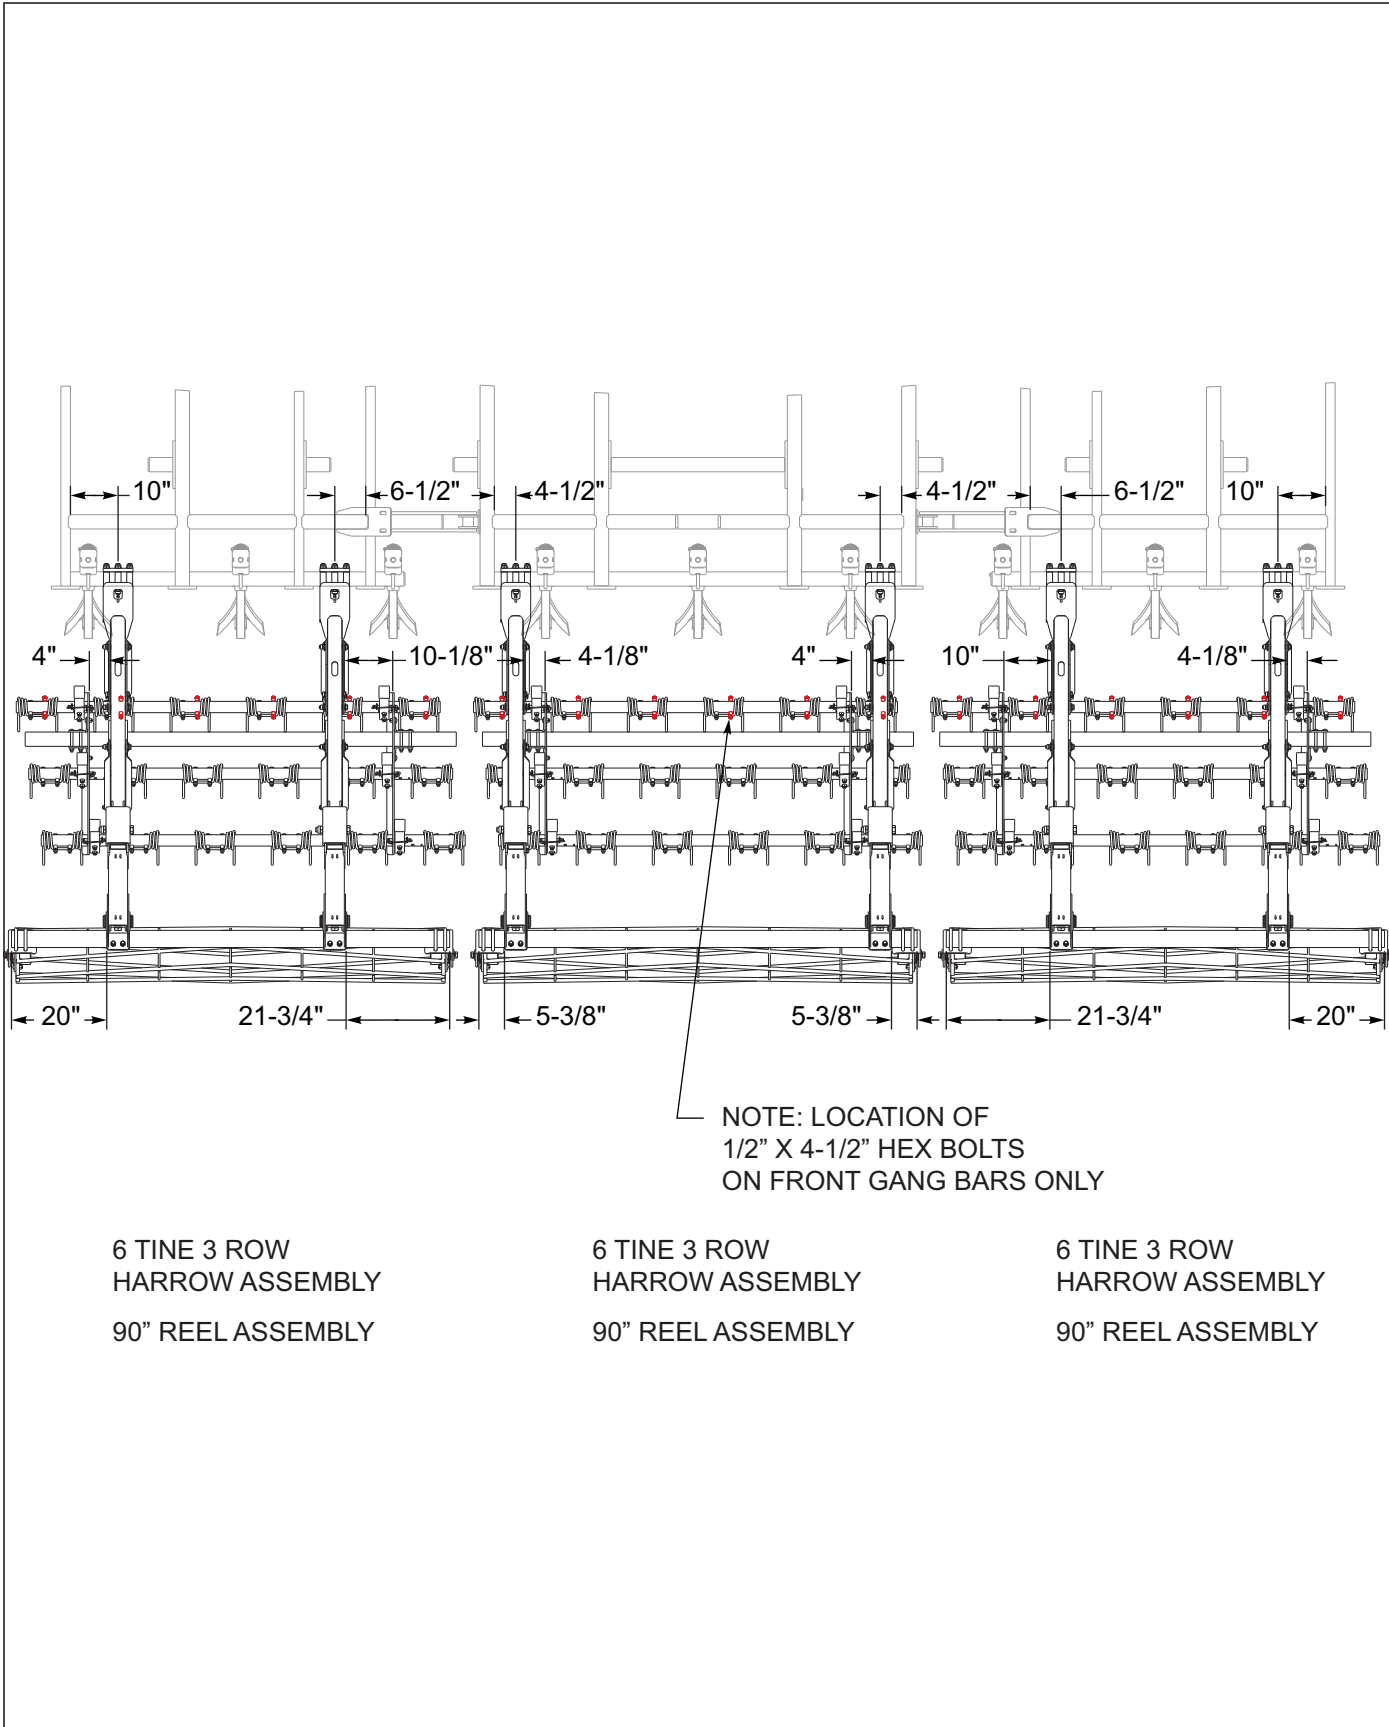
10"
6-1/2"
4-1/2"
4-1/2"
6-1/2"
10"

4"
10-1/8"
4-1/8"
4"
10"
4-1/8"

20"
21-3/4"
5-3/8"
5-3/8"
21-3/4"
20"

NOTE: LOCATION OF
1/2” X 4-1/2” HEX BOLTS
ON FRONT GANG BARS ONLY

6 TINE 3 ROW
HARROW ASSEMBLY

90” REEL ASSEMBLY

6 TINE 3 ROW
HARROW ASSEMBLY

90” REEL ASSEMBLY

6 TINE 3 ROW
HARROW ASSEMBLY

90” REEL ASSEMBLY